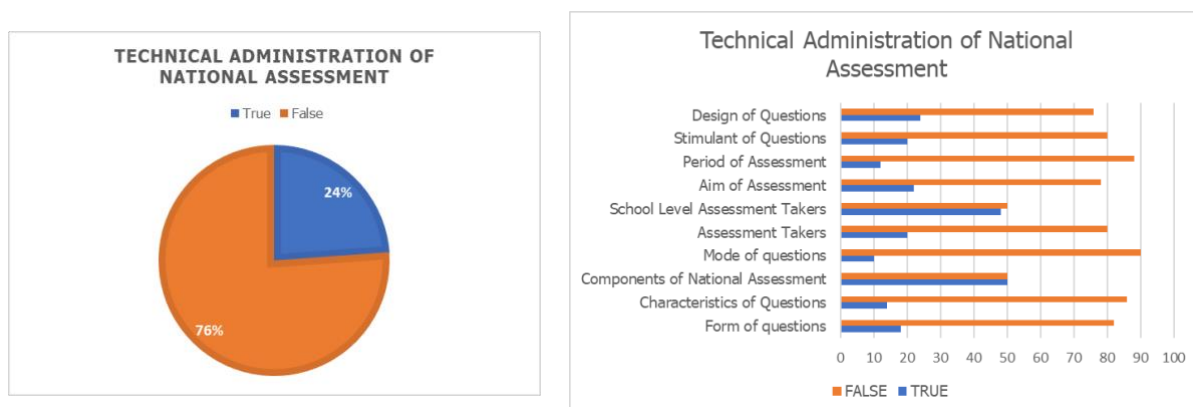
TECHNICAL ADMINISTRATION OF NATIONAL ASSESSMENT

True False

24%

76%

Technical Administration of National Assessment

Design of Questions
Stimulant of Questions
Period of Assessment
Aim of Assessment
School Level Assessment Takers
Assessment Takers
Mode of questions
Components of National Assessment
Characteristics of Questions
Form of questions

0 10 20 30 40 50 60 70 80 90 100

FALSE TRUE